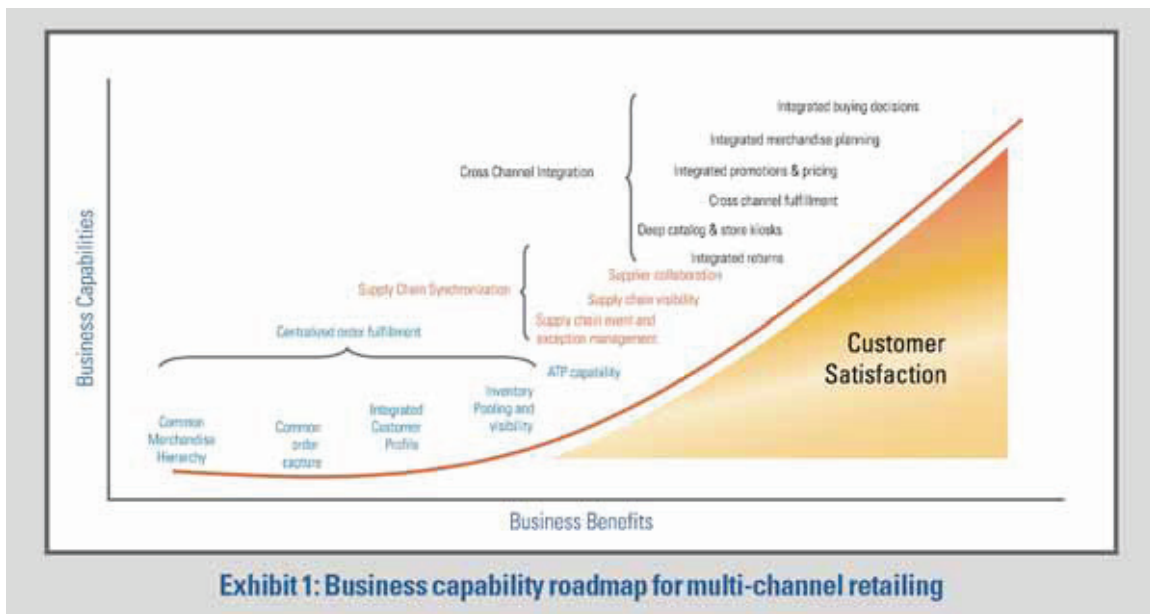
Business Capabilities

Cross Channel Integration

Integrated buying decisions

Integrated merchandise planning

Integrated promotions & pricing

Cross channel fulfillment

Deep catalog & store kiosks

Integrated returns

Supply Chain Synchronization

Supplier collaboration

Supply chain visibility

Supply chain event and exception management

Centralized order fulfillment

ATP capability

Common Merchandise Hierarchy

Common order capture

Integrated Customer Profile

Inventory Pooling and visibility

Customer Satisfaction

Business Benefits

Exhibit 1: Business capability roadmap for multi-channel retailing